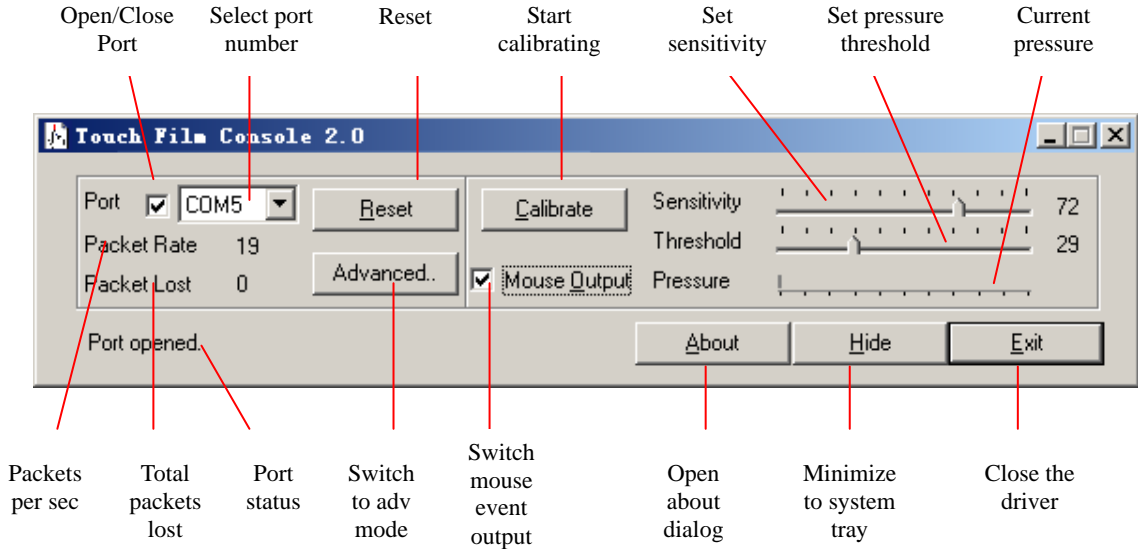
Open/Close Port

Select port number

Reset

Start calibrating

Set sensitivity

Set pressure threshold

Current pressure

Touch Film Console 2.0

Port

COM5

Reset

Calibrate

Sensitivity

72

Packet Rate

19

Threshold

29

Packet Lost

0

Advanced..

Mouse Output

Pressure

Port opened.

About

Hide

Exit

Packets per sec

Total packets lost

Port status

Switch to adv mode

Switch mouse event output

Open about dialog

Minimize to system tray

Close the driver